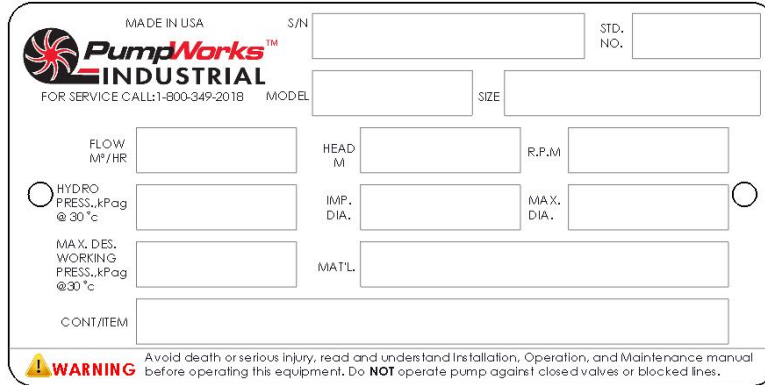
MADE IN USA

PumpWorks™ INDUSTRIAL

FOR SERVICE CALL:1-800-349-2018

S/N

STD. NO.

MODEL

SIZE

FLOW M³/HR

HEAD M

R.P.M

HYDRO PRESS.,kPag @ 30 °c

IMP. DIA.

MAX. DIA.

MAX. DES. WORKING PRESS.,kPag @30 °c

MAT'L.

CONT/ITEM

WARNING Avoid death or serious injury, read and understand Installation, Operation, and Maintenance manual before operating this equipment. Do **NOT** operate pump against closed valves or blocked lines.